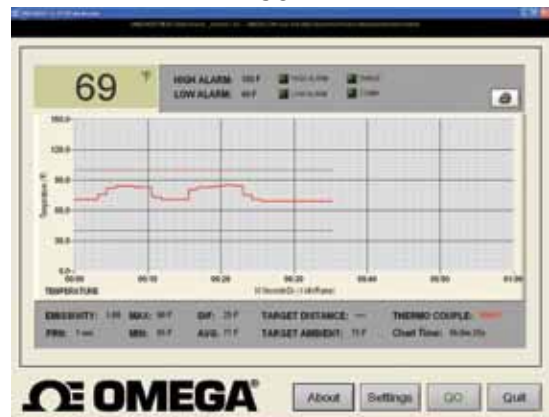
69 °F

HIGH ALARM: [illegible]
LOW ALARM: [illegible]

150.0
120.0
90.0
60.0
30.0
0.0

Temperature °F

00:00
00:10
00:20
00:30
00:40
00:50
01:00

TEMPERATURE

EMISSIVITY: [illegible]
MAX: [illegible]
DIF: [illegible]
TARGET DISTANCE: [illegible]
THERMO COUPLE: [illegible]
FPS: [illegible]
MIN: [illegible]
AVG: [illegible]
TARGET AMBIENT: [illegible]
Chart Time: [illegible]

OMEGA®

About
Settings
GO
Quit